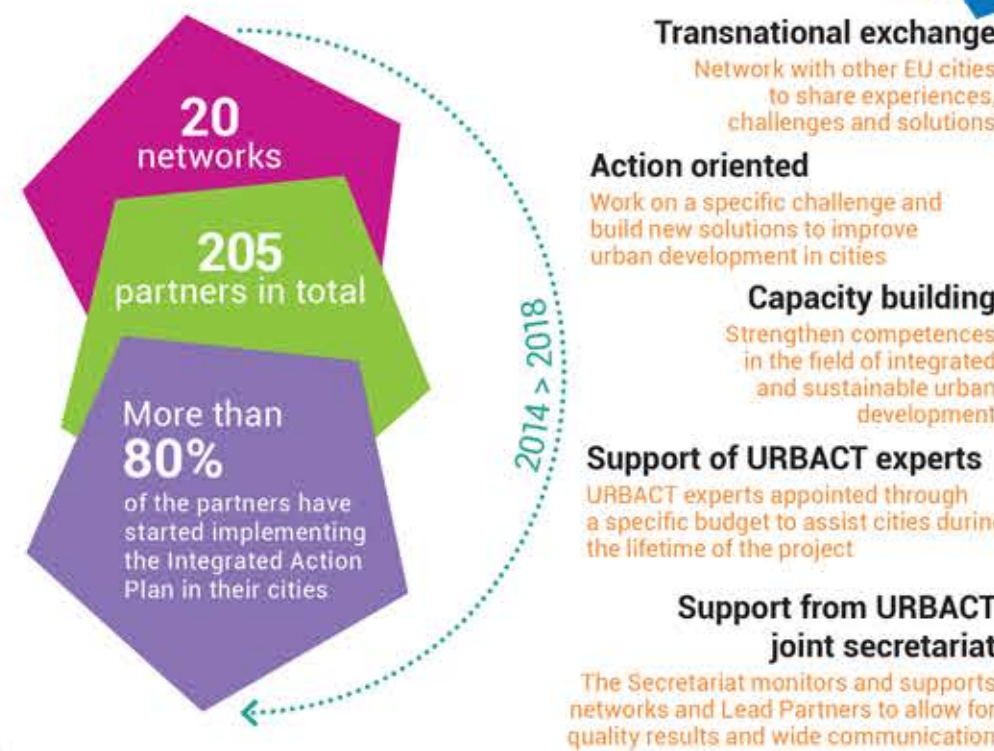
20
networks

205
partners in total

More than
80%
of the partners have started implementing the Integrated Action Plan in their cities

2014 > 2018

Transnational exchange
Network with other EU cities to share experiences, challenges and solutions

Action oriented
Work on a specific challenge and build new solutions to improve urban development in cities

Capacity building
Strengthen competences in the field of integrated and sustainable urban development

Support of URBACT experts
URBACT experts appointed through a specific budget to assist cities during the lifetime of the project

Support from URBACT joint secretariat
The Secretariat monitors and supports networks and Lead Partners to allow for quality results and wide communication